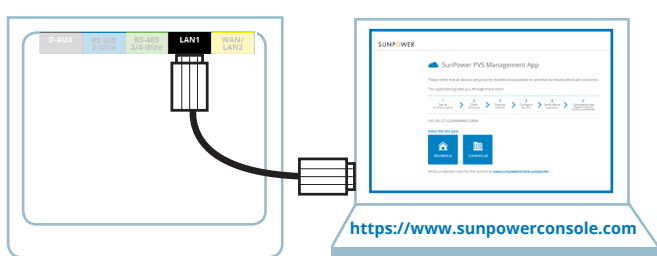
D-AUX RS-485 2-Wire RS-485 2/4-Wire LAN1 WAN/ LAN2

SUNPOWER

SunPower PVS Management App

Please verify that all devices are properly installed and powered on and that communications are connected.

This application guides you through these steps:

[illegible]

PVS SN: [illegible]

Select the site type:

Residential Commercial

Verify production data for this system at www.sunpowerconsole.com/power

https://www.sunpowerconsole.com